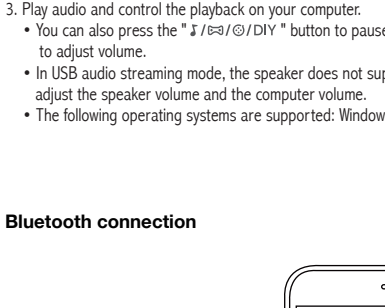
3. Play audio and control the playback on your computer.

• You can also press the " ♪/✉/◎/DIY " button to pause to adjust volume.

• In USB audio streaming mode, the speaker does not sup adjust the speaker volume and the computer volume.

• The following operating systems are supported: Window

Bluetooth connection